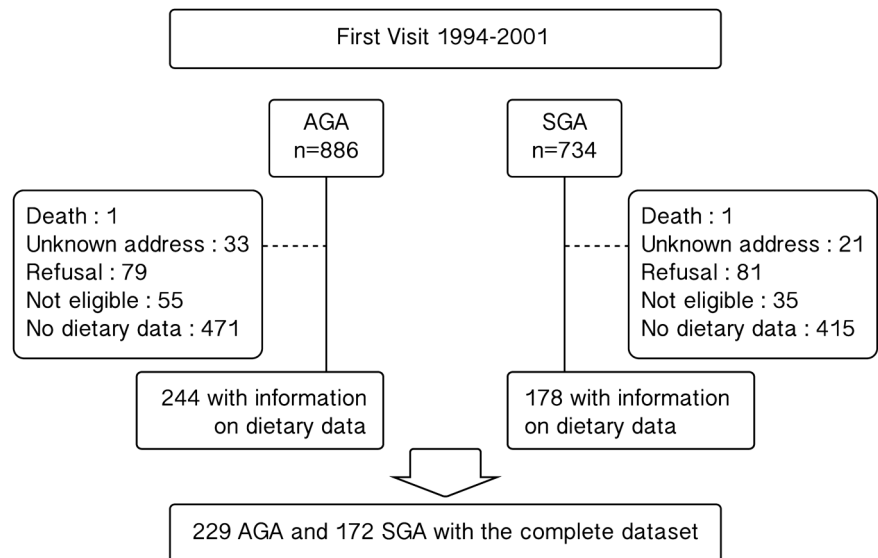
First Visit 1994-2001

AGA
n=886

SGA
n=734

Death : 1
Unknown address : 33
Refusal : 79
Not eligible : 55
No dietary data : 471

Death : 1
Unknown address : 21
Refusal : 81
Not eligible : 35
No dietary data : 415

244 with information on dietary data

178 with information on dietary data

229 AGA and 172 SGA with the complete dataset